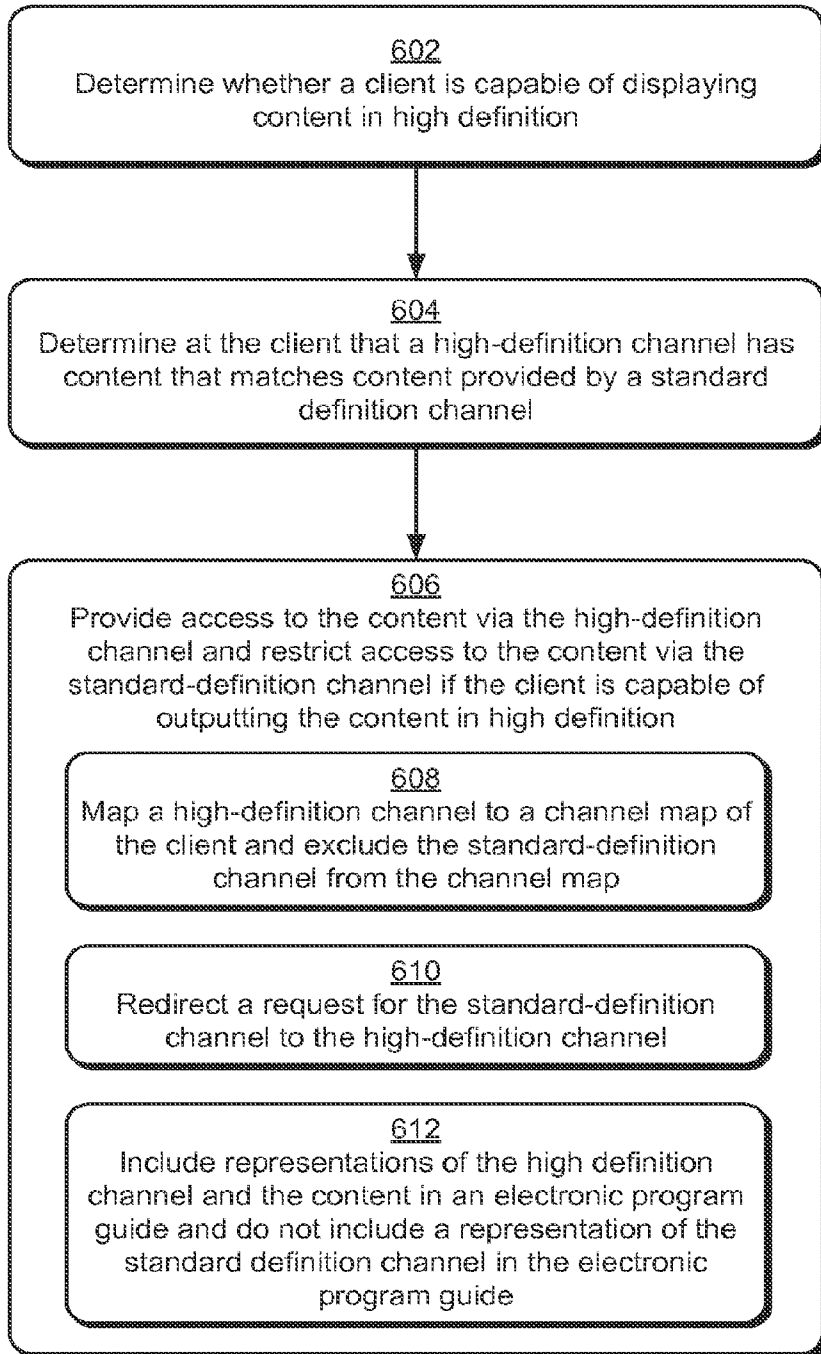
602
Determine whether a client is capable of displaying content in high definition

604
Determine at the client that a high-definition channel has content that matches content provided by a standard definition channel

606
Provide access to the content via the high-definition channel and restrict access to the content via the standard-definition channel if the client is capable of outputting the content in high definition

608
Map a high-definition channel to a channel map of the client and exclude the standard-definition channel from the channel map

610
Redirect a request for the standard-definition channel to the high-definition channel

612
Include representations of the high definition channel and the content in an electronic program guide and do not include a representation of the standard definition channel in the electronic program guide